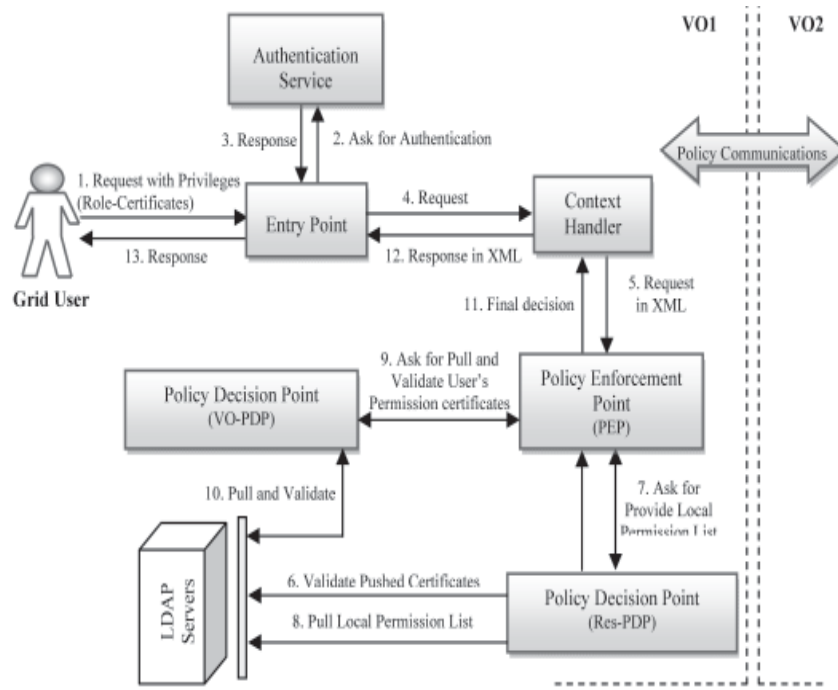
VO1

VO2

Authentication Service

3. Response

2. Ask for Authentication

Policy Communications

1. Request with Privileges (Role-Certificates)

Entry Point

4. Request

Context Handler

13. Response

12. Response in XML

Grid User

5. Request in XML

11. Final decision

9. Ask for Pull and Validate User's Permission certificates

Policy Decision Point (VO-PDP)

Policy Enforcement Point (PEP)

10. Pull and Validate

7. Ask for Provide Local Permission List

LDAP Servers

6. Validate Pushed Certificates

8. Pull Local Permission List

Policy Decision Point (Res-PDP)